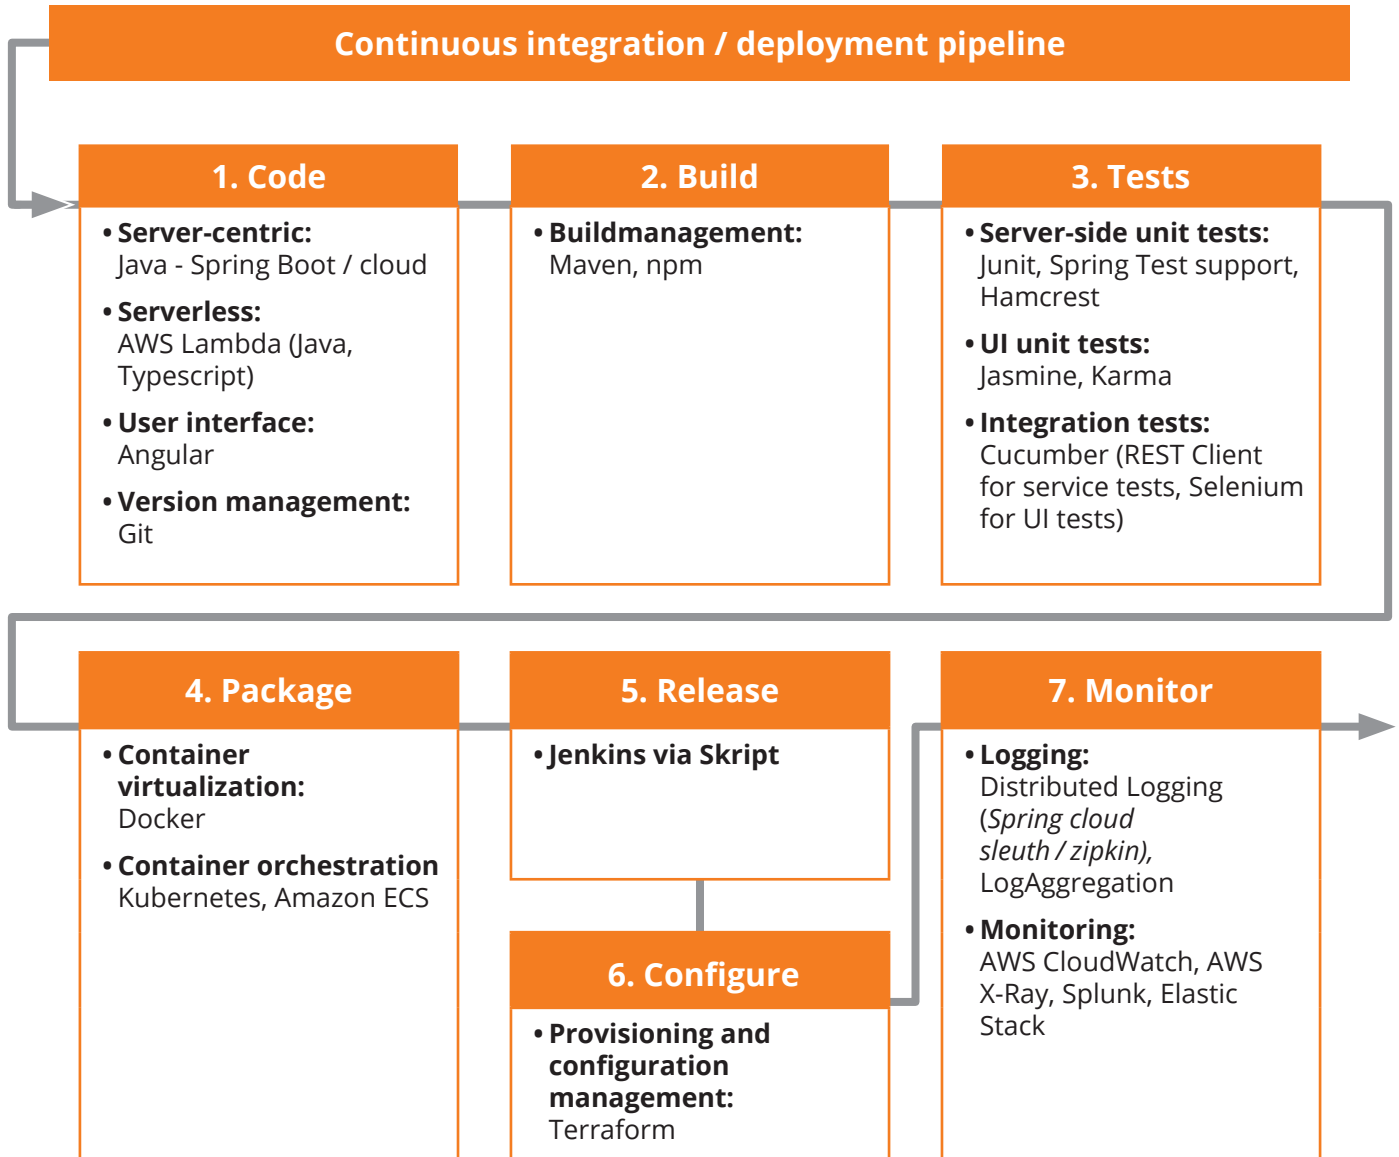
Continuous integration / deployment pipeline

1. Code

• Server-centric: Java - Spring Boot / cloud

• Serverless: AWS Lambda (Java, Typescript)

• User interface: Angular

• Version management: Git

2. Build

• Buildmanagement: Maven, npm

3. Tests

• Server-side unit tests: Junit, Spring Test support, Hamcrest

• UI unit tests: Jasmine, Karma

• Integration tests: Cucumber (REST Client for service tests, Selenium for UI tests)

4. Package

• Container virtualization: Docker

• Container orchestration Kubernetes, Amazon ECS

5. Release

• Jenkins via Skript

6. Configure

• Provisioning and configuration management: Terraform

7. Monitor

• Logging: Distributed Logging (*Spring cloud sleuth / zipkin*), LogAggregation

• Monitoring: AWS CloudWatch, AWS X-Ray, Splunk, Elastic Stack